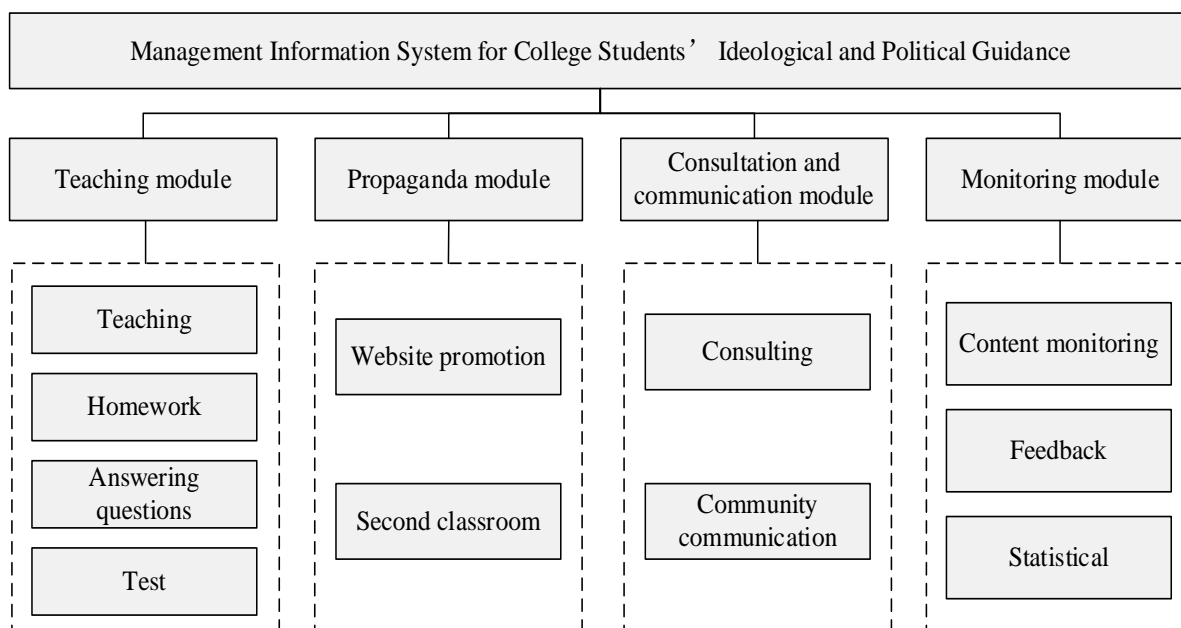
Management Information System for College Students’ Ideological and Political Guidance

Teaching module

Teaching

Homework

Answering questions

Test

Propaganda module

Website promotion

Second classroom

Consultation and communication module

Consulting

Community communication

Monitoring module

Content monitoring

Feedback

Statistical